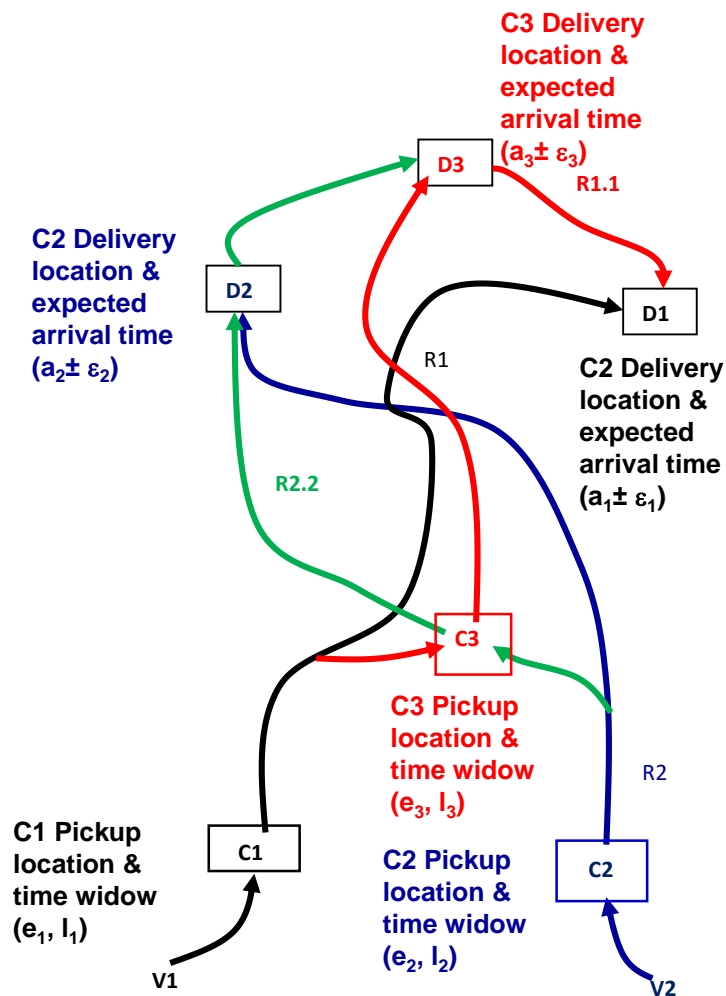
C3 Delivery location & expected arrival time $(a_3 \pm \varepsilon_3)$

D3

R1.1

C2 Delivery location & expected arrival time $(a_2 \pm \varepsilon_2)$

D2

D1

R1

C2 Delivery location & expected arrival time $(a_1 \pm \varepsilon_1)$

R2.2

C3

C3 Pickup location & time widow $(e_3, l_3)$

R2

C1 Pickup location & time widow $(e_1, l_1)$

C1

C2 Pickup location & time widow $(e_2, l_2)$

C2

V1

V2